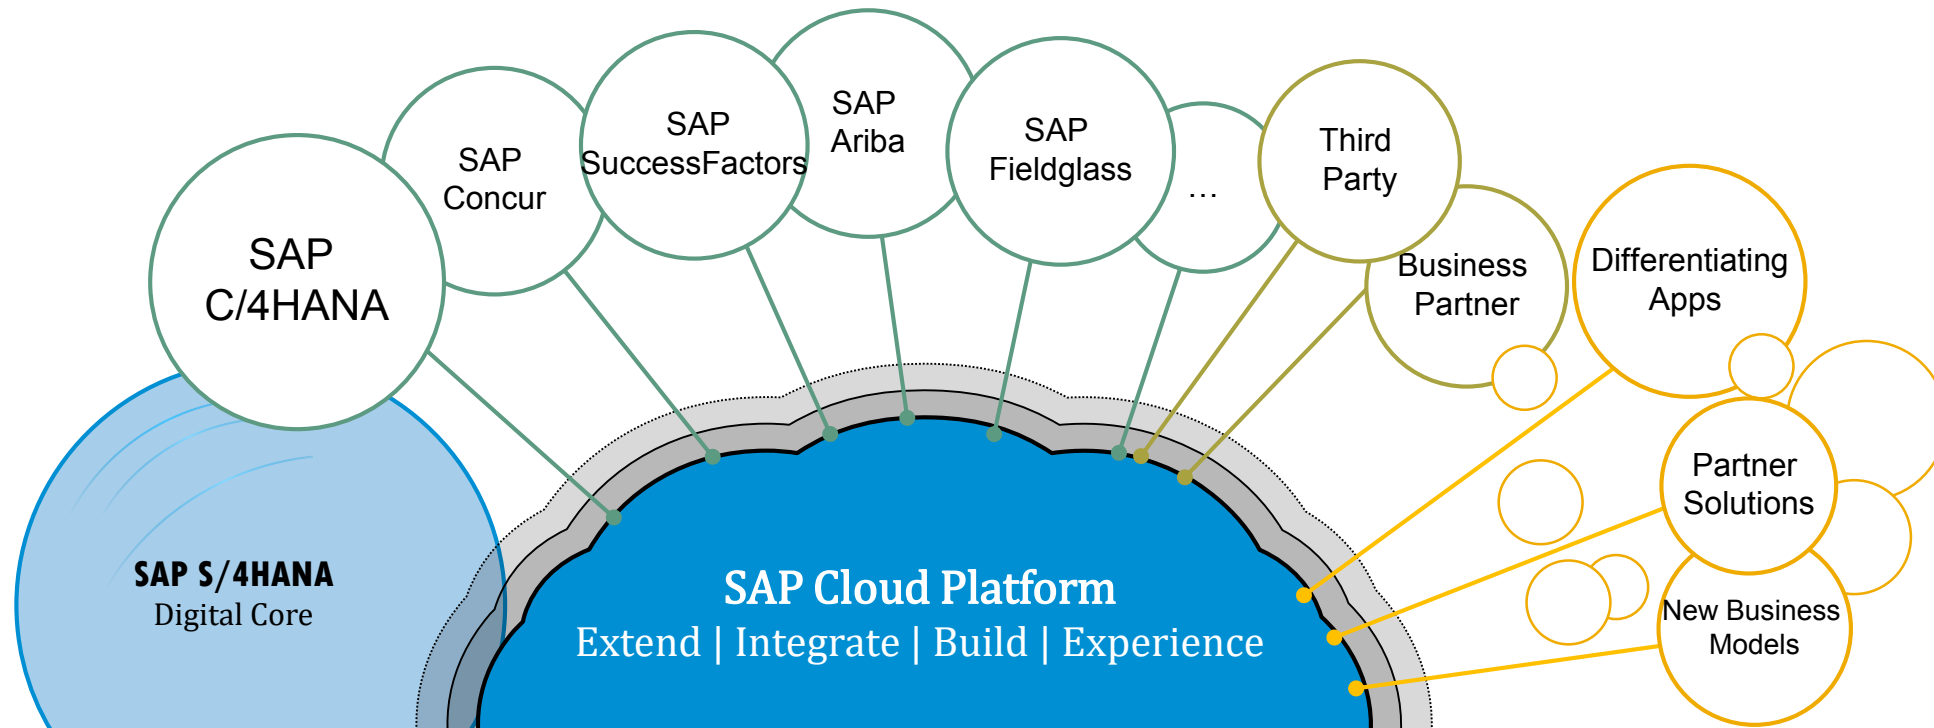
SAP C/4HANA

SAP Concur

SAP SuccessFactors

SAP Ariba

SAP Fieldglass

...

Third Party

Business Partner

Differentiating Apps

Partner Solutions

New Business Models

SAP S/4HANA
Digital Core

SAP Cloud Platform
Extend | Integrate | Build | Experience